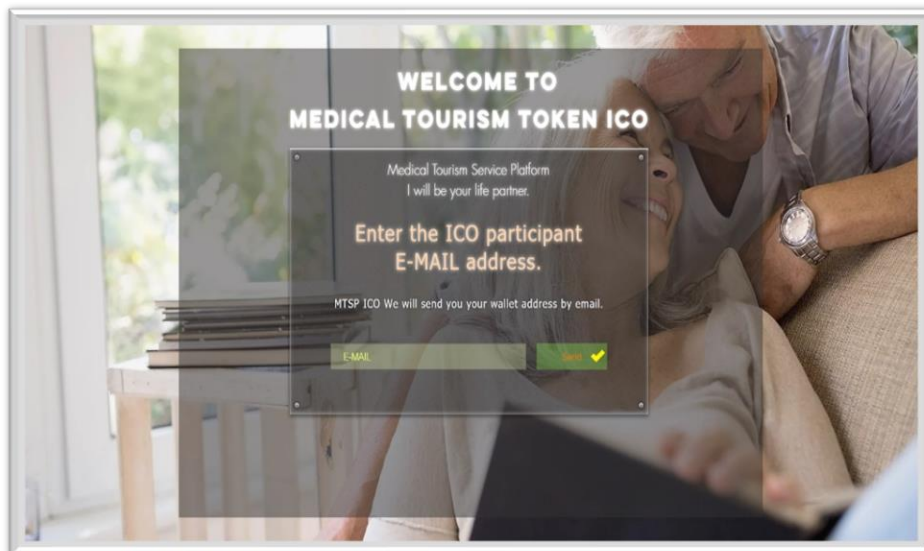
WELCOME TO
MEDICAL TOURISM TOKEN ICO

Medical Tourism Service Platform
I will be your life partner.

Enter the ICO participant
E-MAIL address.

MTSP ICO We will send you your wallet address by email.

E-MAIL

Send